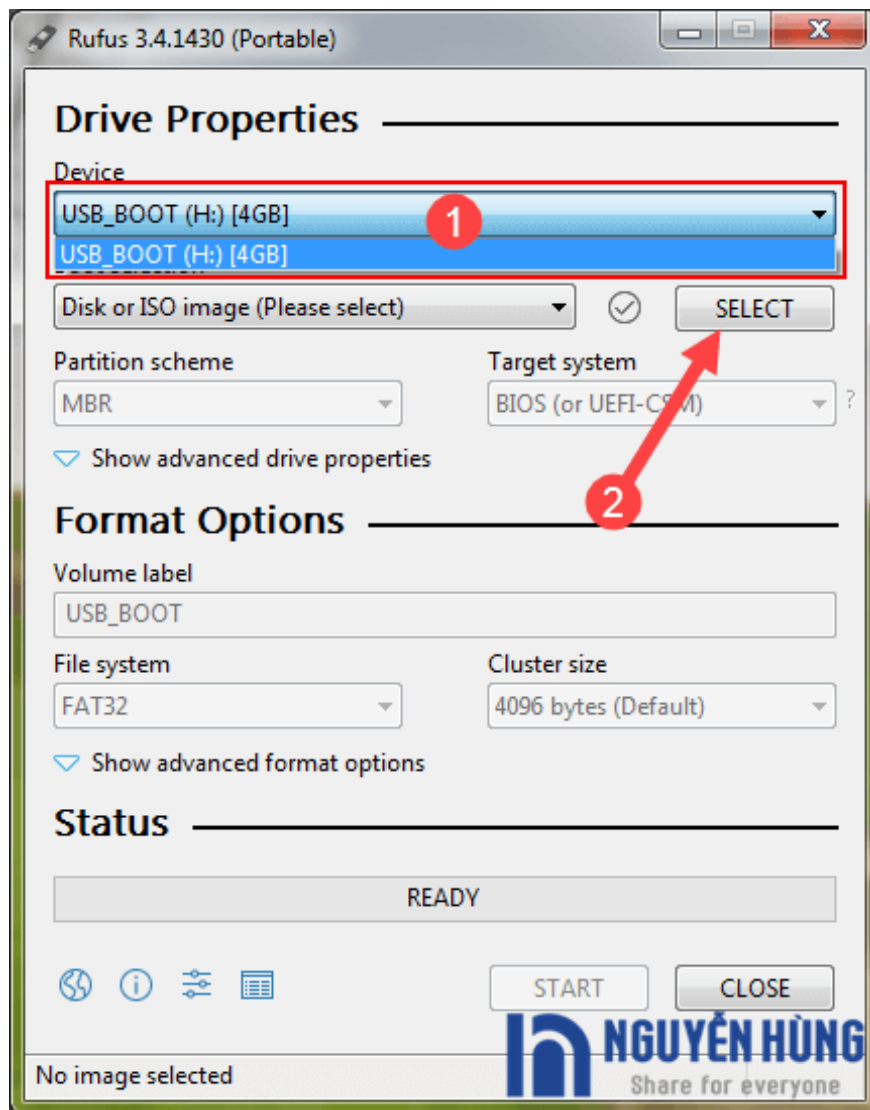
Rufus 3.4.1430 (Portable)

Drive Properties

Device

USB_BOOT (H:) [4GB]

1

USB_BOOT (H:) [4GB]

Disk or ISO image (Please select)

SELECT

Partition scheme

Target system

MBR

BIOS (or UEFI-C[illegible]M)

?

2

Show advanced drive properties

Format Options

Volume label

USB_BOOT

File system

Cluster size

FAT32

4096 bytes (Default)

Show advanced format options

Status

READY

START

CLOSE

No image selected

NGUYỄN HÙNG
Share for everyone